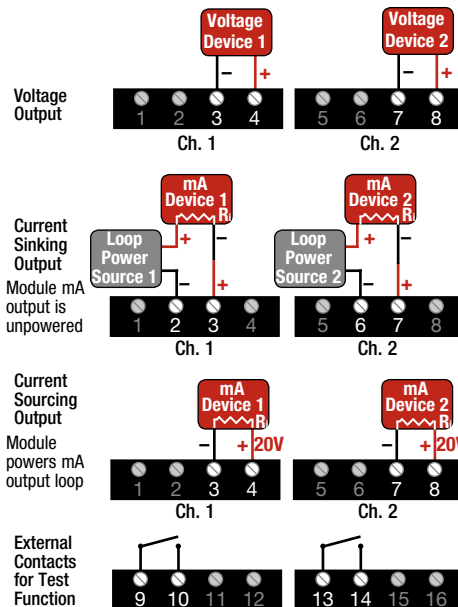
Voltage Device 1

Voltage Device 2

Voltage Output

–
+
1 2 3 4
Ch. 1

–
+
5 6 7 8
Ch. 2

mA Device 1
$R_L$

mA Device 2
$R_L$

Current Sinking Output

Loop Power Source 1

Loop Power Source 2

Module mA output is unpowered

+
–
–
+
1 2 3 4
Ch. 1

+
–
–
+
5 6 7 8
Ch. 2

Current Sourcing Output

Module powers mA output loop

mA Device 1
$R_L$
–
+ 20V
1 2 3 4
Ch. 1

mA Device 2
$R_L$
–
+ 20V
5 6 7 8
Ch. 2

External Contacts for Test Function

9 10 11 12

13 14 15 16